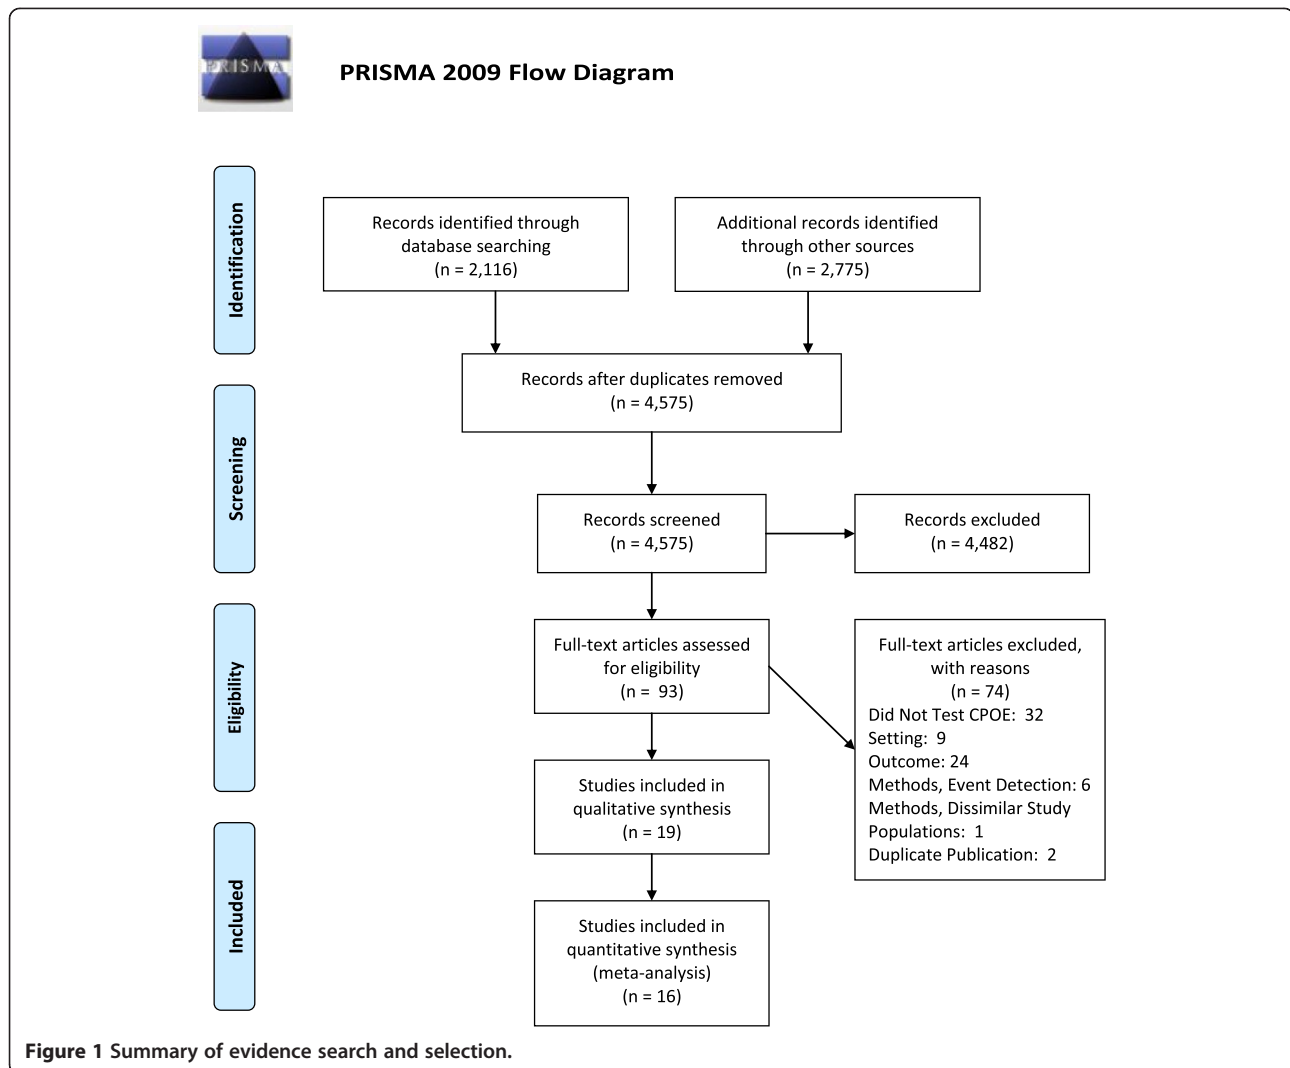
PRISMA

PRISMA 2009 Flow Diagram

Identification

Records identified through database searching (n = 2,116)

Additional records identified through other sources (n = 2,775)

Records after duplicates removed (n = 4,575)

Screening

Records screened (n = 4,575)

Records excluded (n = 4,482)

Eligibility

Full-text articles assessed for eligibility (n = 93)

Full-text articles excluded, with reasons (n = 74)
Did Not Test CPOE: 32
Setting: 9
Outcome: 24
Methods, Event Detection: 6
Methods, Dissimilar Study Populations: 1
Duplicate Publication: 2

Studies included in qualitative synthesis (n = 19)

Included

Studies included in quantitative synthesis (meta-analysis) (n = 16)

Figure 1 Summary of evidence search and selection.